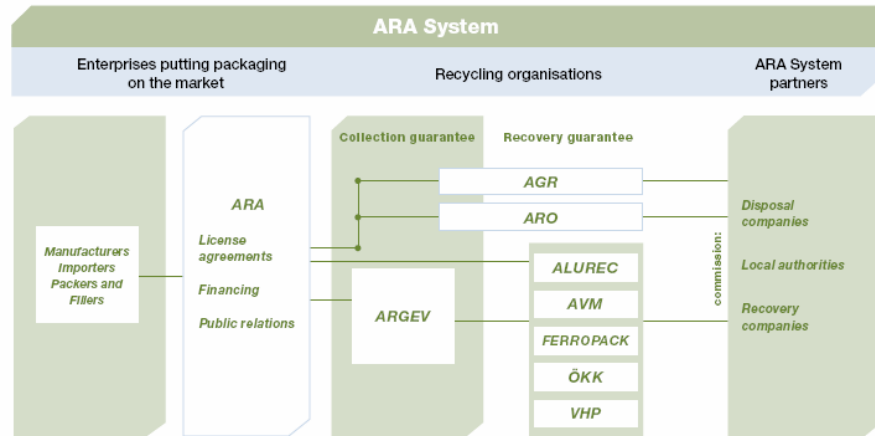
ARA System

Enterprises putting packaging on the market

Recycling organisations

ARA System partners

Collection guarantee

Recovery guarantee

Manufacturers
Importers
Packers and Fillers

ARA

License agreements

Financing

Public relations

AGR

ARO

ARGEV

ALUREC

AVM

FERROPACK

ÖKK

VHP

commission:

Disposal companies

Local authorities

Recovery companies